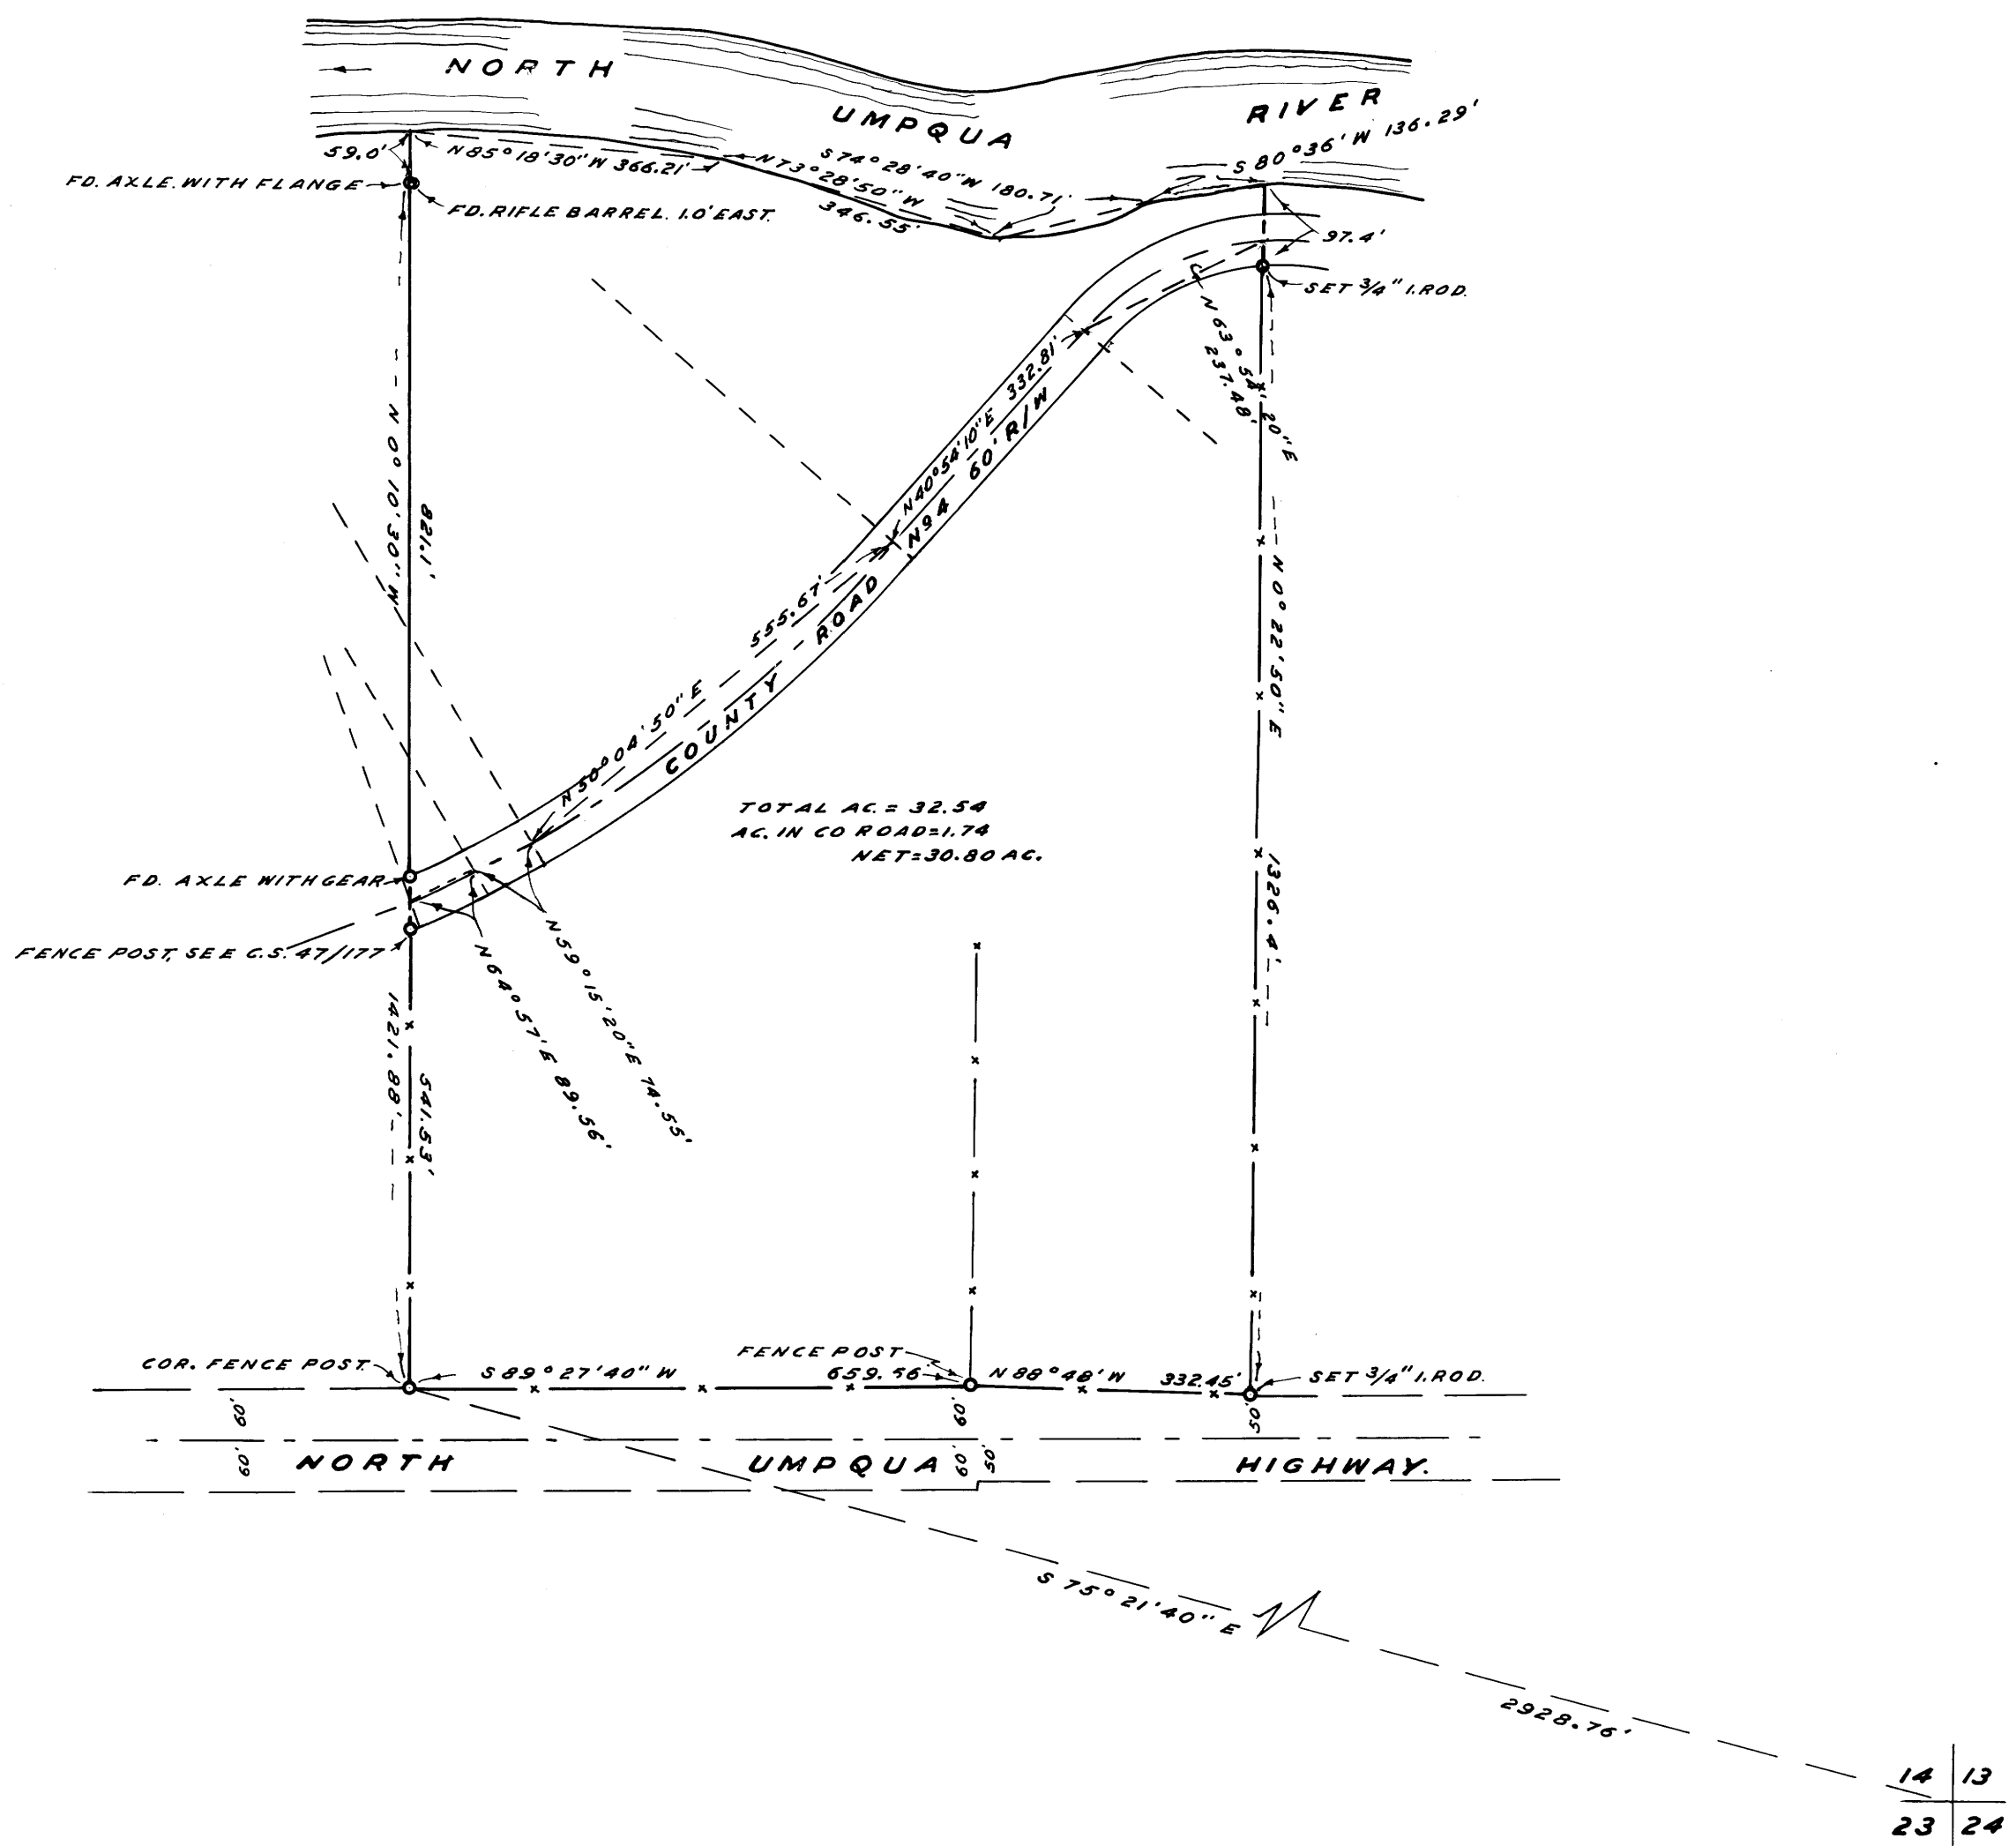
NORTH UMPQUA RIVER

59.0'
N85°18'30"W 366.21'
N73°28'50"W 346.55'
S74°28'40"W 180.71'
S80°36'W 136.29'
FD. AXLE WITH FLANGE
FD. RIFLE BARREL 1.0' EAST
97.4'
SET 3/4" I. ROD.
N63°54'20"E 237.48'
N40°54'10"E 332.81'
N0°10'30"W 821.1'
N50°04'50"E 555.67'
COUNTY - ROAD N94 60' R/W
N0°22'50"E 1326.4'
TOTAL AC. = 32.54
AC. IN CO ROAD = 1.74
NET = 30.80 AC.
FD. AXLE WITH GEAR
FENCE POST, SEE C.S. 47/177
N64°57'E 89.56'
N59°15'20"E 74.55'
1421.88'
541.53'
COR. FENCE POST
S89°27'40"W
FENCE POST
659.56
N88°48'W
332.45'
SET 3/4" I. ROD.
60'
60'
60'
60'
50'
50'
NORTH UMPQUA HIGHWAY.
S75°21'40"E
2928.76'

| 14 | 13 |
|---|---|
| 23 | 24 |